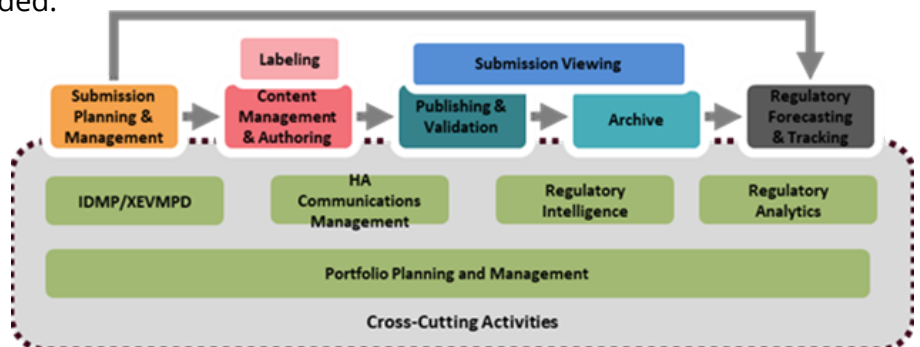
ded.

Labeling

Submission Viewing

Submission Planning & Management

Content Management & Authoring

Publishing & Validation

Archive

Regulatory Forecasting & Tracking

IDMP/XEVMPD

HA Communications Management

Regulatory Intelligence

Regulatory Analytics

Portfolio Planning and Management

Cross-Cutting Activities